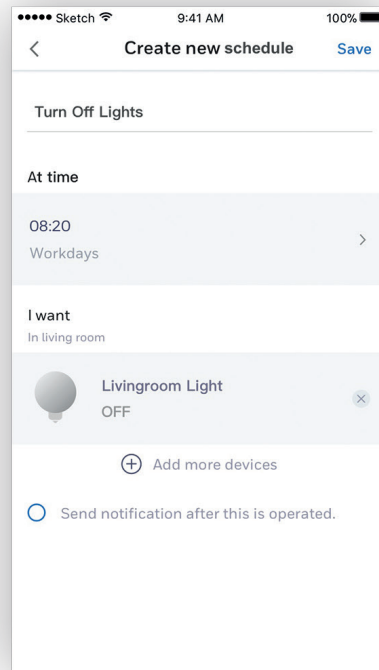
●●●●● Sketch 9:41 AM 100%

<
Create new schedule
Save

Turn Off Lights

At time

08:20
Workdays
>

I want
In living room

Livingroom Light
OFF
×

Add more devices

Send notification after this is operated.